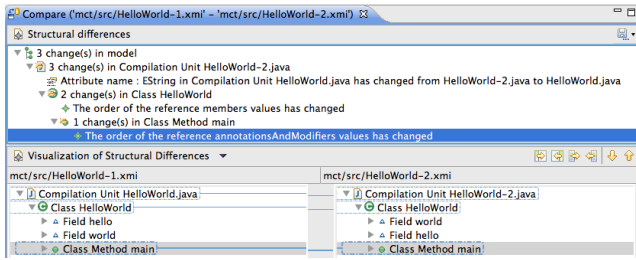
Compare ('mct/src/HelloWorld-1.xmi' - 'mct/src/HelloWorld-2.xmi')

Structural differences

3 change(s) in model
3 change(s) in Compilation Unit HelloWorld-2.java
Attribute name : EString in Compilation Unit HelloWorld.java has changed from HelloWorld-2.java to HelloWorld.java
2 change(s) in Class HelloWorld
The order of the reference members values has changed
1 change(s) in Class Method main
The order of the reference annotationsAndModifiers values has changed

Visualization of Structural Differences

mct/src/HelloWorld-1.xmi
Compilation Unit HelloWorld.java
Class HelloWorld
Field hello
Field world
Class Method main

mct/src/HelloWorld-2.xmi
Compilation Unit HelloWorld-2.java
Class HelloWorld
Field world
Field hello
Class Method main